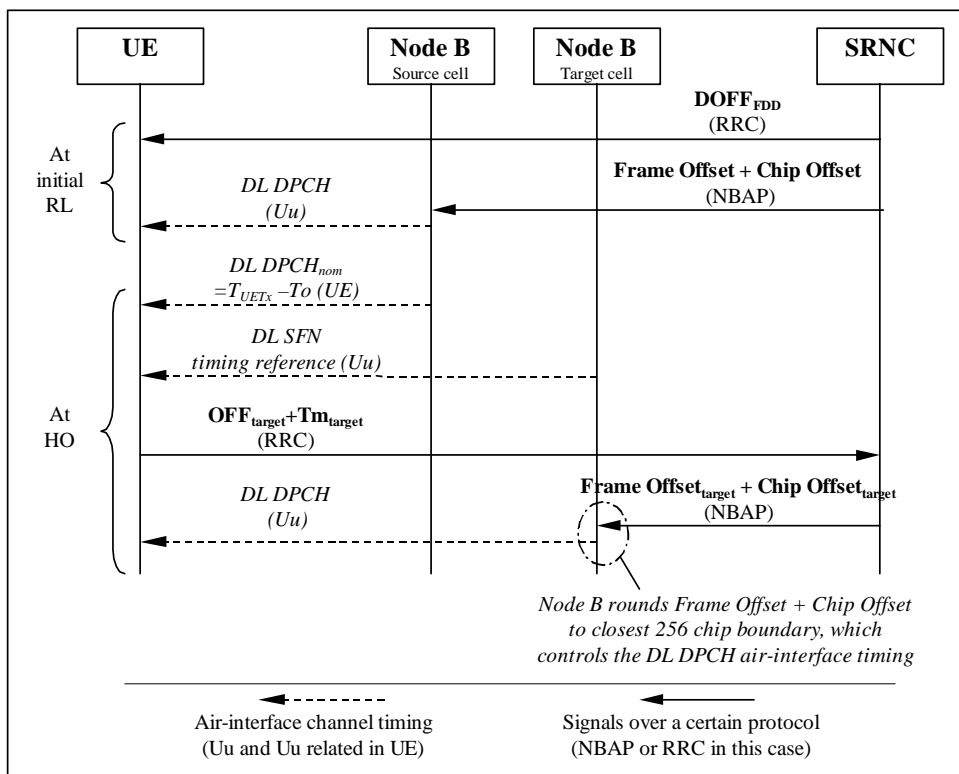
UE

Node B
Source cell

Node B
Target cell

SRNC

$\mathbf{DOFF_{FDD}}$
(RRC)

At initial RL

Frame Offset + Chip Offset
(NBAP)

*DL DPCH*
*(Uu)*

*$DL\ DPCH_{nom}$*
*$=T_{UETx} - To\ (UE)$*

*DL SFN*
*timing reference (Uu)*

At HO

$\mathbf{OFF_{target}+Tm_{target}}$
(RRC)

$\mathbf{Frame\ Offset_{target} + Chip\ Offset_{target}}$
(NBAP)

*DL DPCH*
*(Uu)*

*Node B rounds Frame Offset + Chip Offset to closest 256 chip boundary, which controls the DL DPCH air-interface timing*

Air-interface channel timing
(Uu and Uu related in UE)

Signals over a certain protocol
(NBAP or RRC in this case)